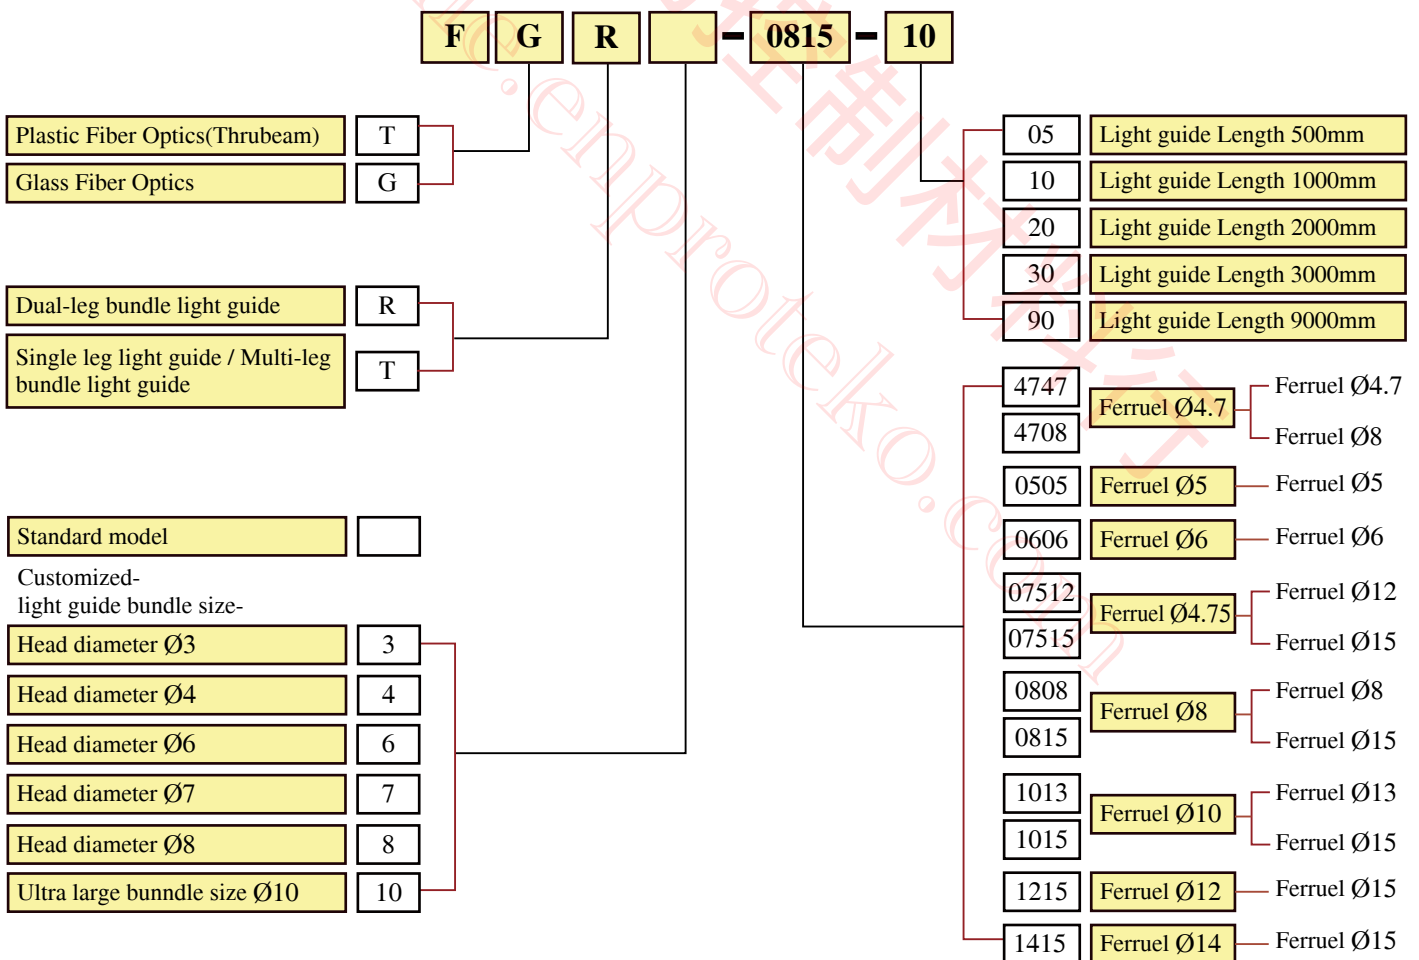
F G R - 0815 - 10

Plastic Fiber Optics(Thrubeam) T
Glass Fiber Optics G

Dual-leg bundle light guide R
Single leg light guide / Multi-leg bundle light guide T

Standard model
Customized- light guide bundle size-
Head diameter Ø3 3
Head diameter Ø4 4
Head diameter Ø6 6
Head diameter Ø7 7
Head diameter Ø8 8
Ultra large bunndle size Ø10 10

05 Light guide Length 500mm
10 Light guide Length 1000mm
20 Light guide Length 2000mm
30 Light guide Length 3000mm
90 Light guide Length 9000mm

4747
4708
Ferruel Ø4.7
Ferruel Ø4.7
Ferruel Ø8
0505 Ferruel Ø5 Ferruel Ø5
0606 Ferruel Ø6 Ferruel Ø6
07512
07515
Ferruel Ø4.75
Ferruel Ø12
Ferruel Ø15
0808
0815
Ferruel Ø8
Ferruel Ø8
Ferruel Ø15
1013
1015
Ferruel Ø10
Ferruel Ø13
Ferruel Ø15
1215 Ferruel Ø12 Ferruel Ø15
1415 Ferruel Ø14 Ferruel Ø15

www.enproteko.com